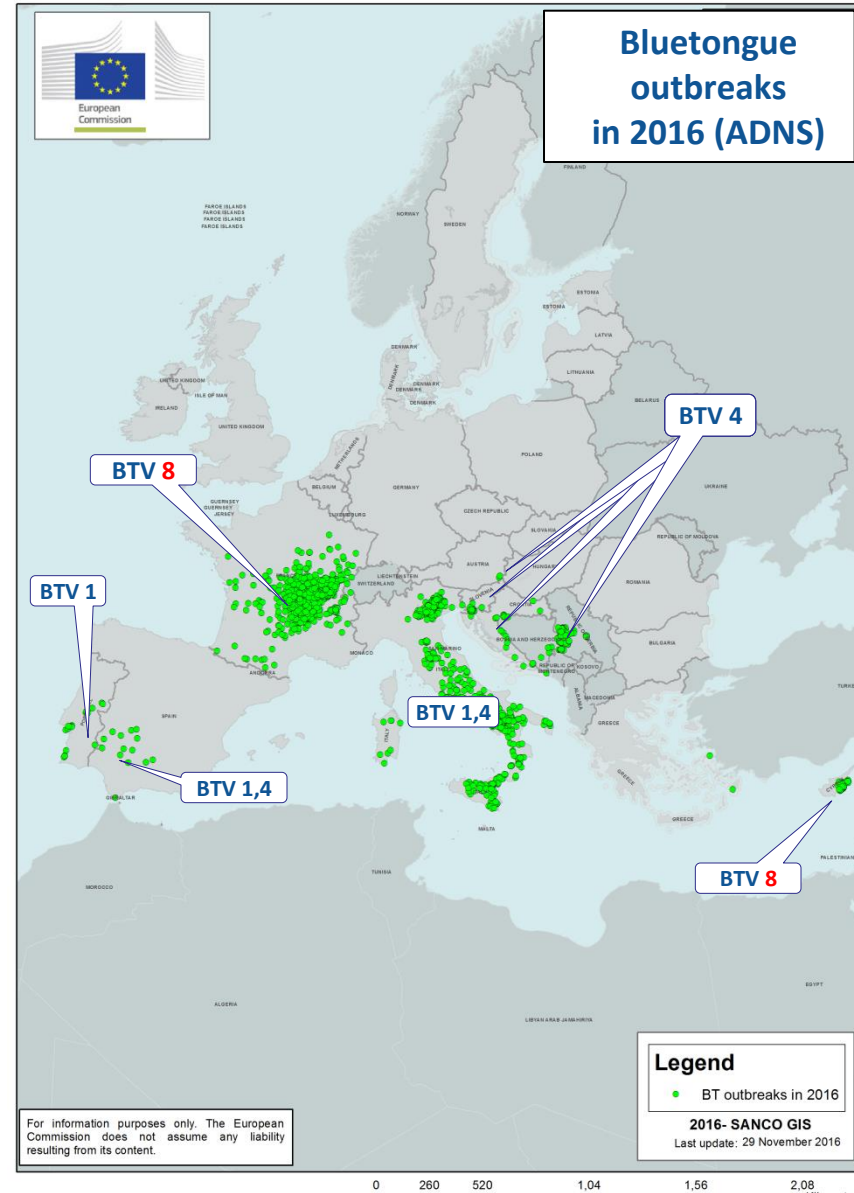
European Commission

Bluetongue outbreaks in 2016 (ADNS)

FINLAND
FAROE ISLANDS
FAROE ISLANDS
FAROE ISLANDS
FAROE ISLANDS
NORWAY
SWEDEN
ESTONIA
LATVIA
LITHUANIA
DENMARK
DENMARK
DENMARK
DENMARK
DENMARK
UNITED KINGDOM
ISLE OF MAN
IRELAND
UNITED KINGDOM
BELARUS
NETHERLANDS
POLAND
BELGIUM
GERMANY
UKRAINE
GUERNSEY
GUERNSEY
JERSEY
LUXEMBOURG
CZECH REPUBLIC
SLOVAKIA
REPUBLIC OF MOLDOVA
AUSTRIA
HUNGARY
LIECHTENSTEIN
SWITZERLAND
SLOVENIA
CROATIA
ROMANIA
SAN MARINO
BOSNIA AND HERZEGOVINA
SERBIA
MONACO
ANDORRA
REPUBLIC OF MONTENEGRO
KOSOVO
BULGARIA
ITALY
MACEDONIA
ALBANIA
TURKEY
SPAIN
GREECE
GREECE
GIBRALTAR
MALTA
CYPRUS
PALESTINIAN
MOROCCO
TUNISIA
ALGERIA
LIBYAN ARAB JAMAHIRIYA
EGYPT

BTV 8
BTV 1
BTV 1,4
BTV 1,4
BTV 4
BTV 8

Legend
BT outbreaks in 2016
2016- SANCO GIS
Last update: 29 November 2016

For information purposes only. The European Commission does not assume any liability resulting from its content.

0 260 520 1,04 1,56 2,08